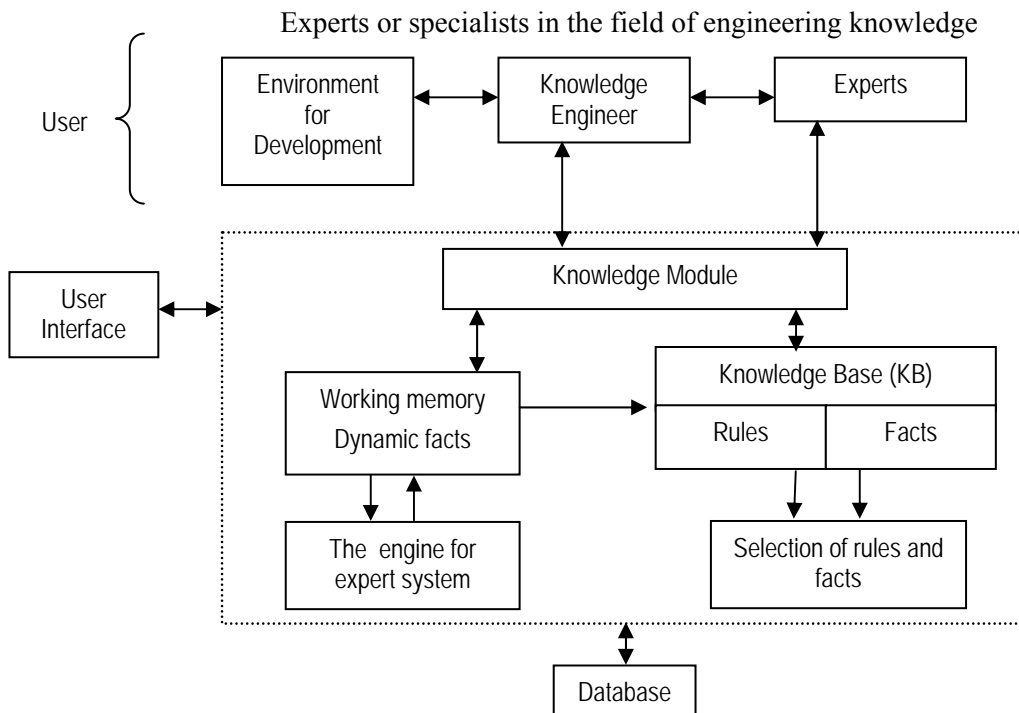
Experts or specialists in the field of engineering knowledge

User

Environment for Development

Knowledge Engineer

Experts

User Interface

Knowledge Module

Knowledge Base (KB)

Rules

Facts

Working memory Dynamic facts

The engine for expert system

Selection of rules and facts

Database